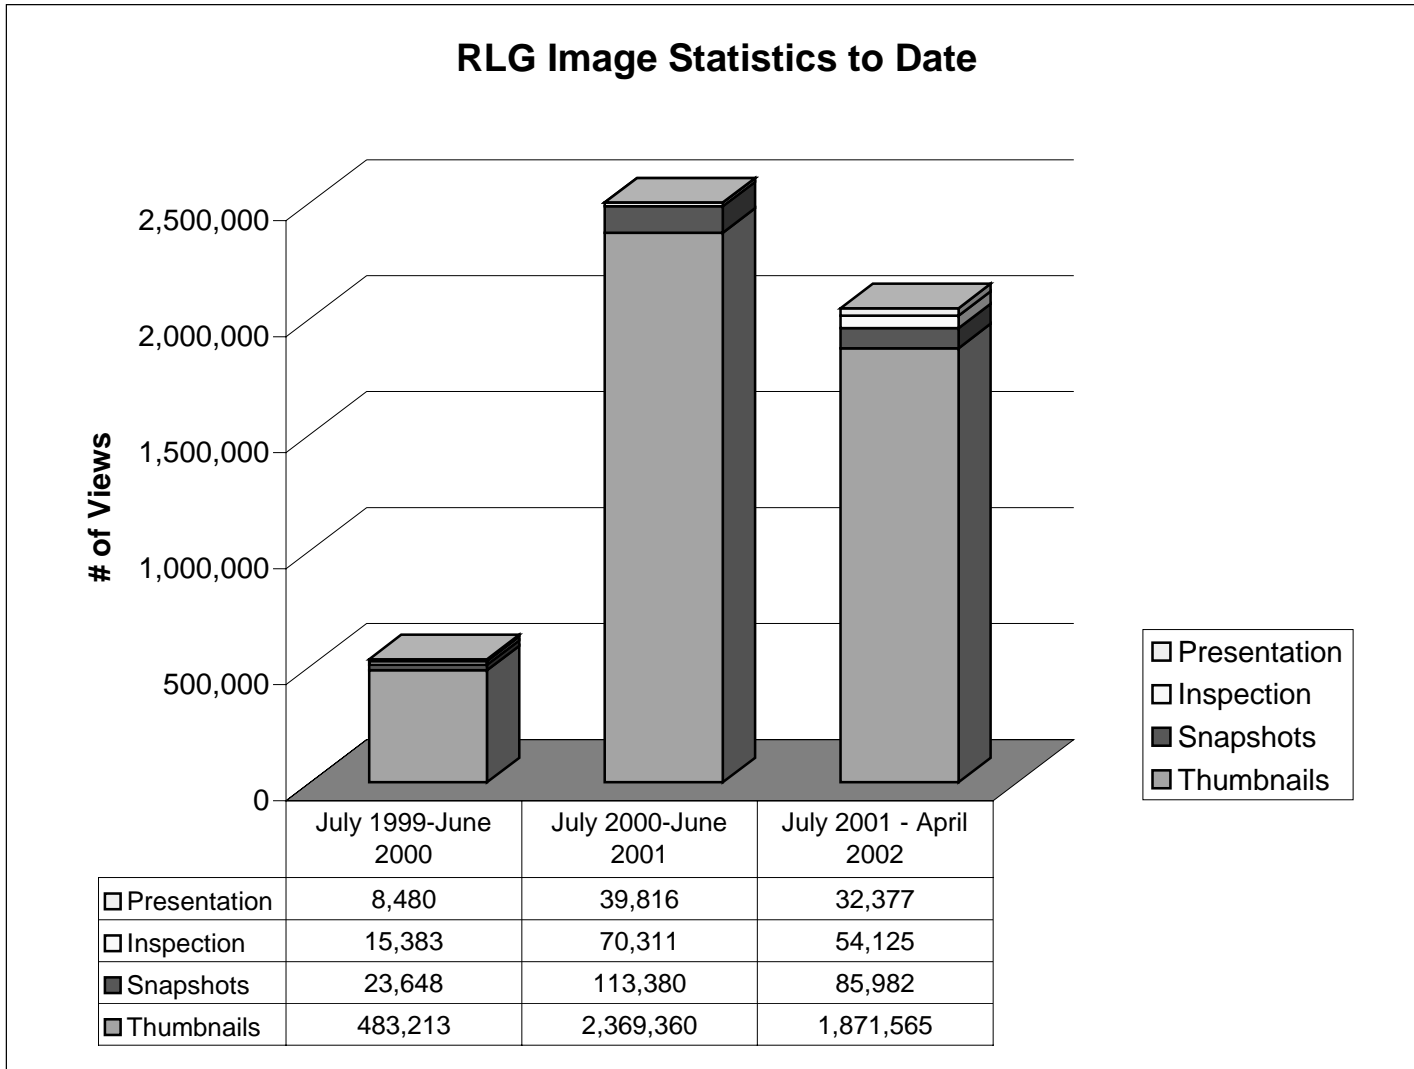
RLG Image Statistics to Date

# of Views

2,500,000
2,000,000
1,500,000
1,000,000
500,000
0

Presentation
Inspection
Snapshots
Thumbnails

| | July 1999-June 2000 | July 2000-June 2001 | July 2001 - April 2002 |
|---|---|---|---|
| Presentation | 8,480 | 39,816 | 32,377 |
| Inspection | 15,383 | 70,311 | 54,125 |
| Snapshots | 23,648 | 113,380 | 85,982 |
| Thumbnails | 483,213 | 2,369,360 | 1,871,565 |